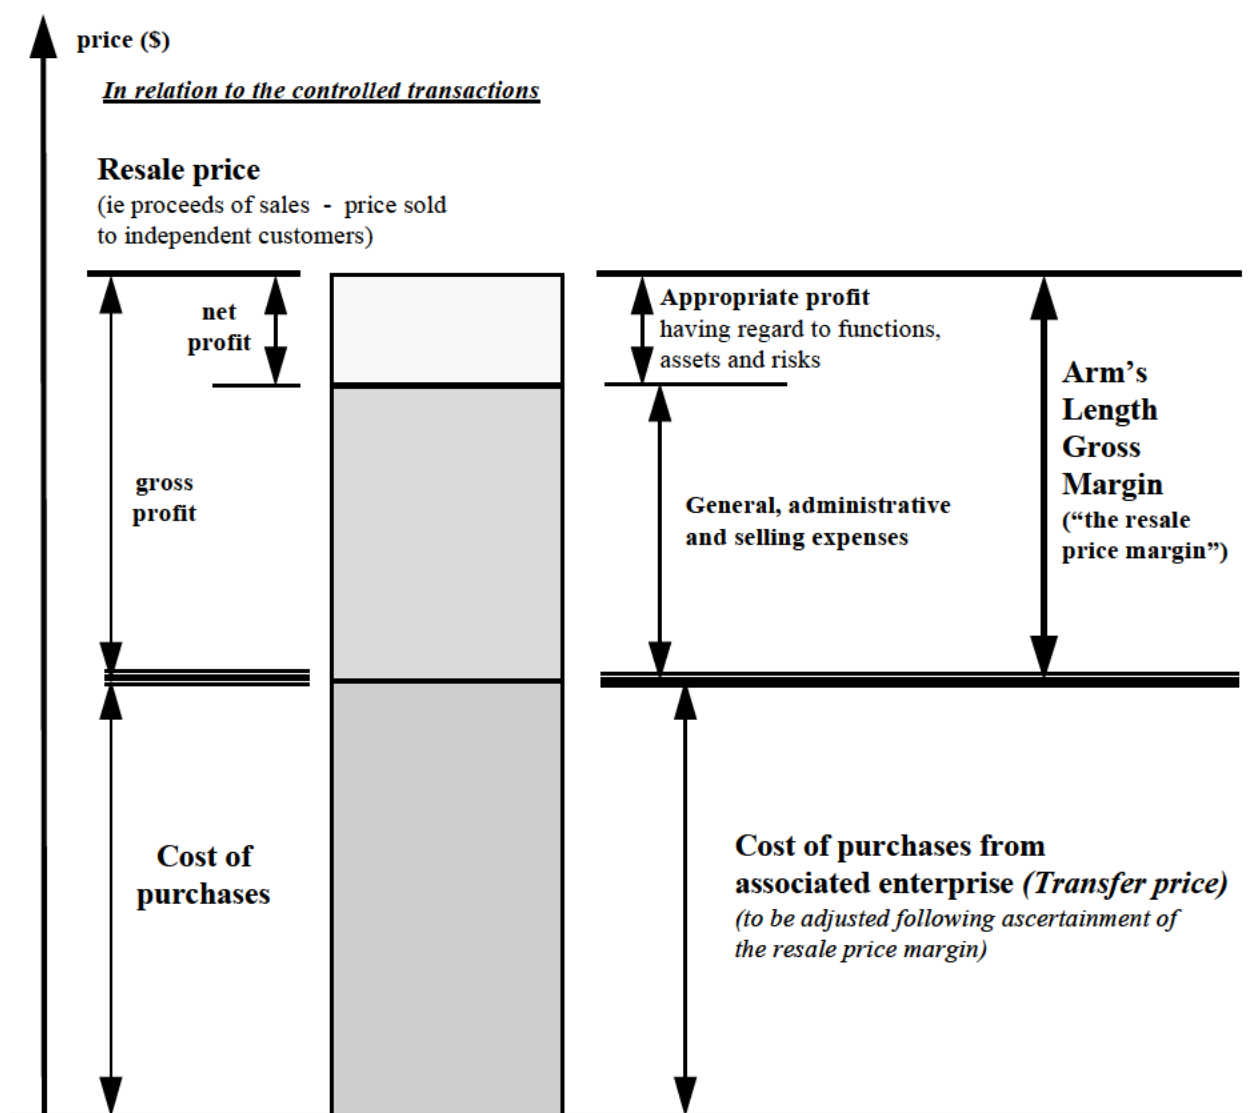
price ($)

In relation to the controlled transactions

Resale price
(ie proceeds of sales - price sold to independent customers)

net profit

gross profit

Appropriate profit having regard to functions, assets and risks

General, administrative and selling expenses

Arm's Length Gross Margin
("the resale price margin")

Cost of purchases

Cost of purchases from associated enterprise (Transfer price)
(to be adjusted following ascertainment of the resale price margin)